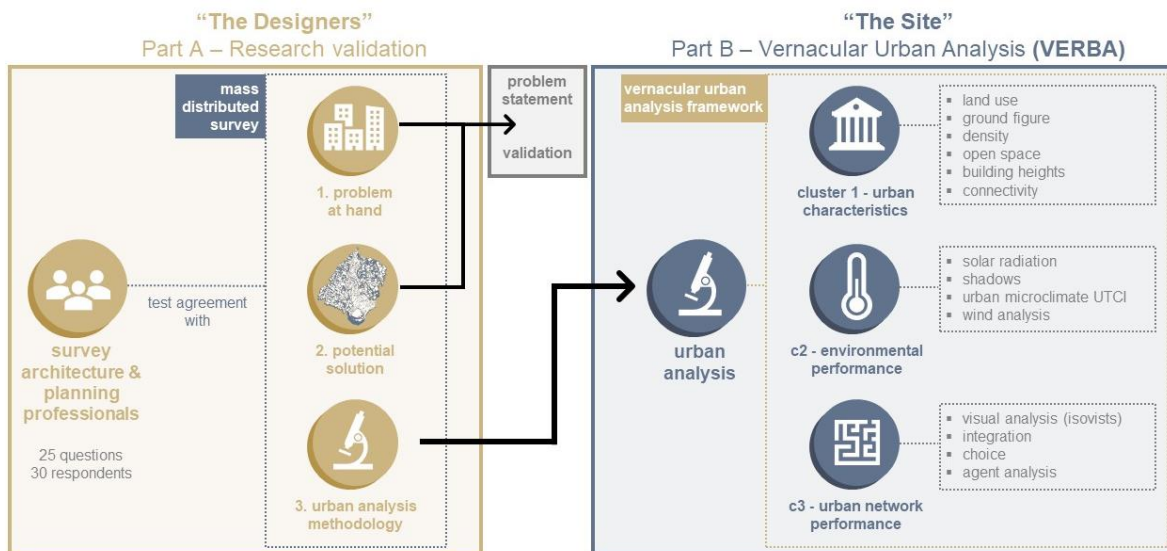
"The Designers"
Part A – Research validation

mass distributed survey

survey architecture & planning professionals

25 questions
30 respondents

test agreement with

1. problem at hand

2. potential solution

3. urban analysis methodology

problem statement

validation

"The Site"
Part B – Vernacular Urban Analysis (VERBA)

vernacular urban analysis framework

urban analysis

cluster 1 - urban characteristics

- land use
- ground figure
- density
- open space
- building heights
- connectivity

c2 - environmental performance

- solar radiation
- shadows
- urban microclimate UTCI
- wind analysis

c3 - urban network performance

- visual analysis (isovists)
- integration
- choice
- agent analysis